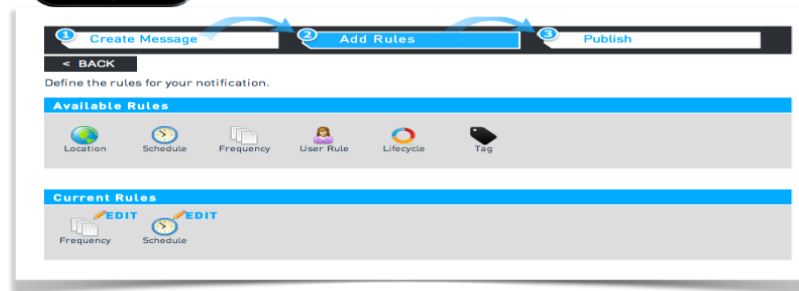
1 Create Message
2 Add Rules
3 Publish

< BACK

Define the rules for your notification.

Available Rules

Location
Schedule
Frequency
User Rule
Lifecycle
Tag

Current Rules

EDIT
Frequency
EDIT
Schedule